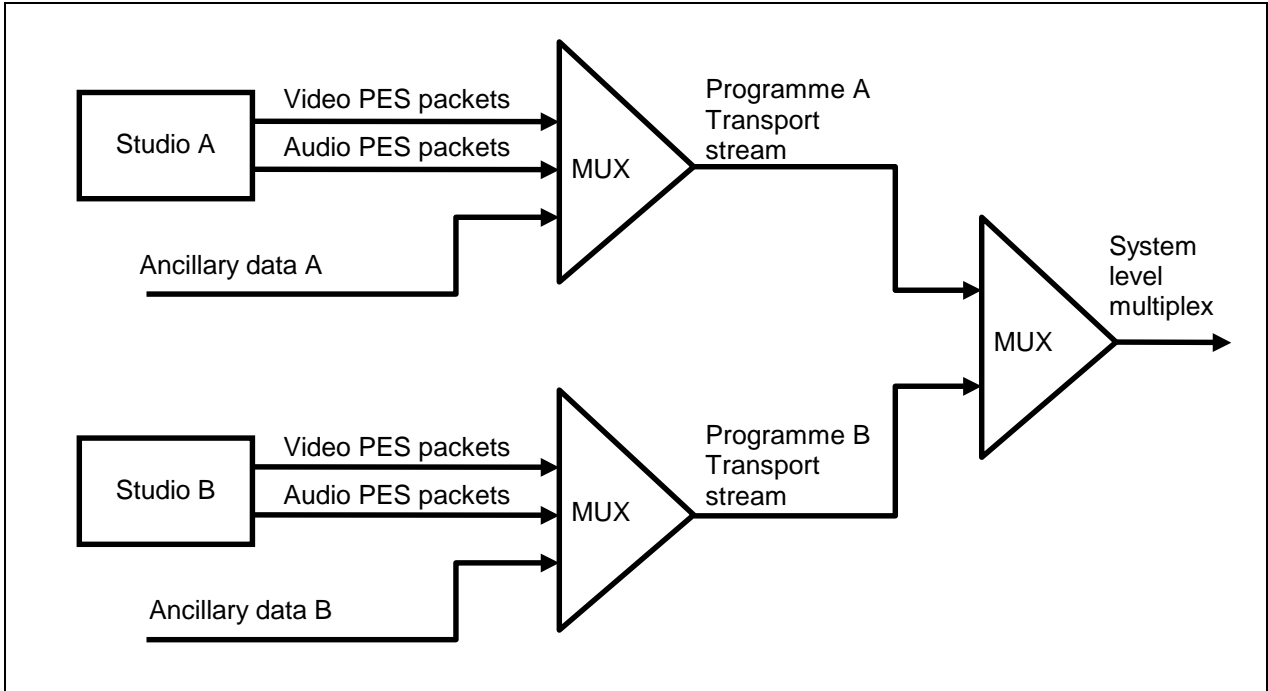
Studio A
Video PES packets
Audio PES packets
Ancillary data A
MUX
Programme A Transport stream
System level multiplex
MUX
Studio B
Video PES packets
Audio PES packets
Ancillary data B
MUX
Programme B Transport stream